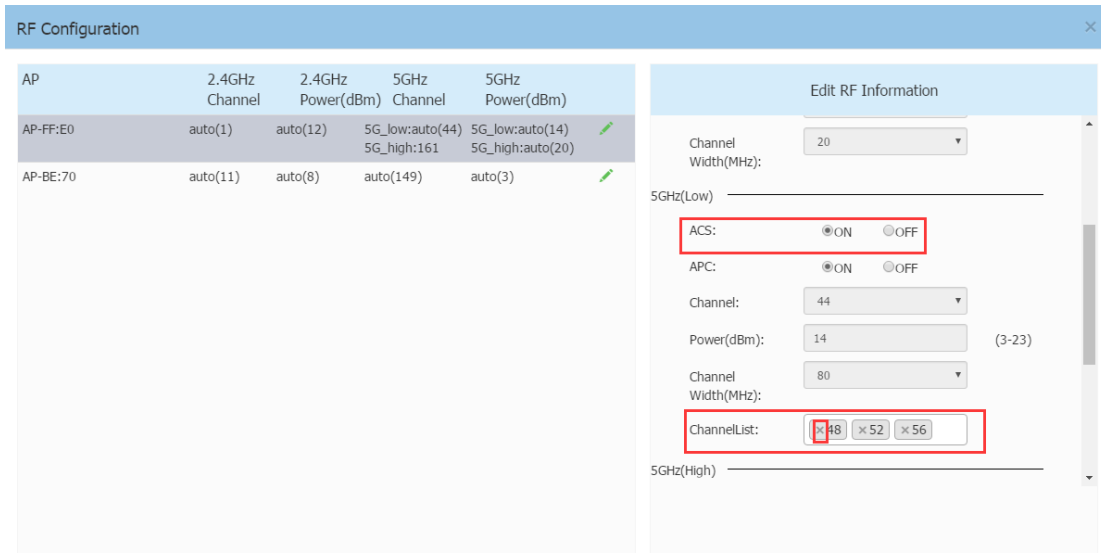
RF Configuration

| AP | 2.4GHz Channel | 2.4GHz Power(dBm) | 5GHz Channel | 5GHz Power(dBm) |
|---|---|---|---|---|
| AP-FF:E0 | auto(1) | auto(12) | 5G_low:auto(44) 5G_high:161 | 5G_low:auto(14) 5G_high:auto(20) |
| AP-BE:70 | auto(11) | auto(8) | auto(149) | auto(3) |

Edit RF Information

Channel Width(MHz): 20

5GHz(Low)

ACS: ON OFF

APC: ON OFF

Channel: 44

Power(dBm): 14 (3-23)

Channel Width(MHz): 80

ChannelList: ×48 ×52 ×56

5GHz(High)